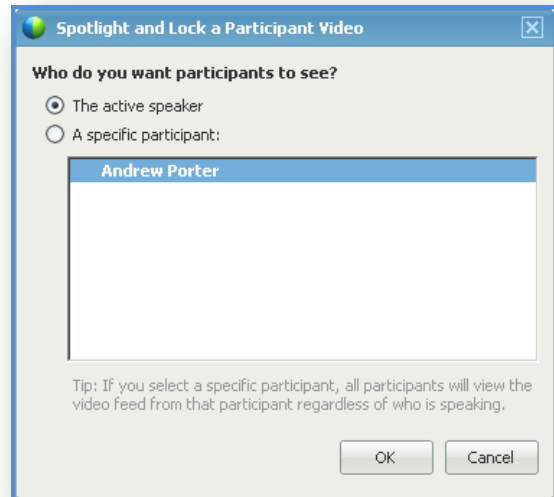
Spotlight and Lock a Participant Video

Who do you want participants to see?

The active speaker

A specific participant:

Andrew Porter

Tip: If you select a specific participant, all participants will view the video feed from that participant regardless of who is speaking.

OK

Cancel